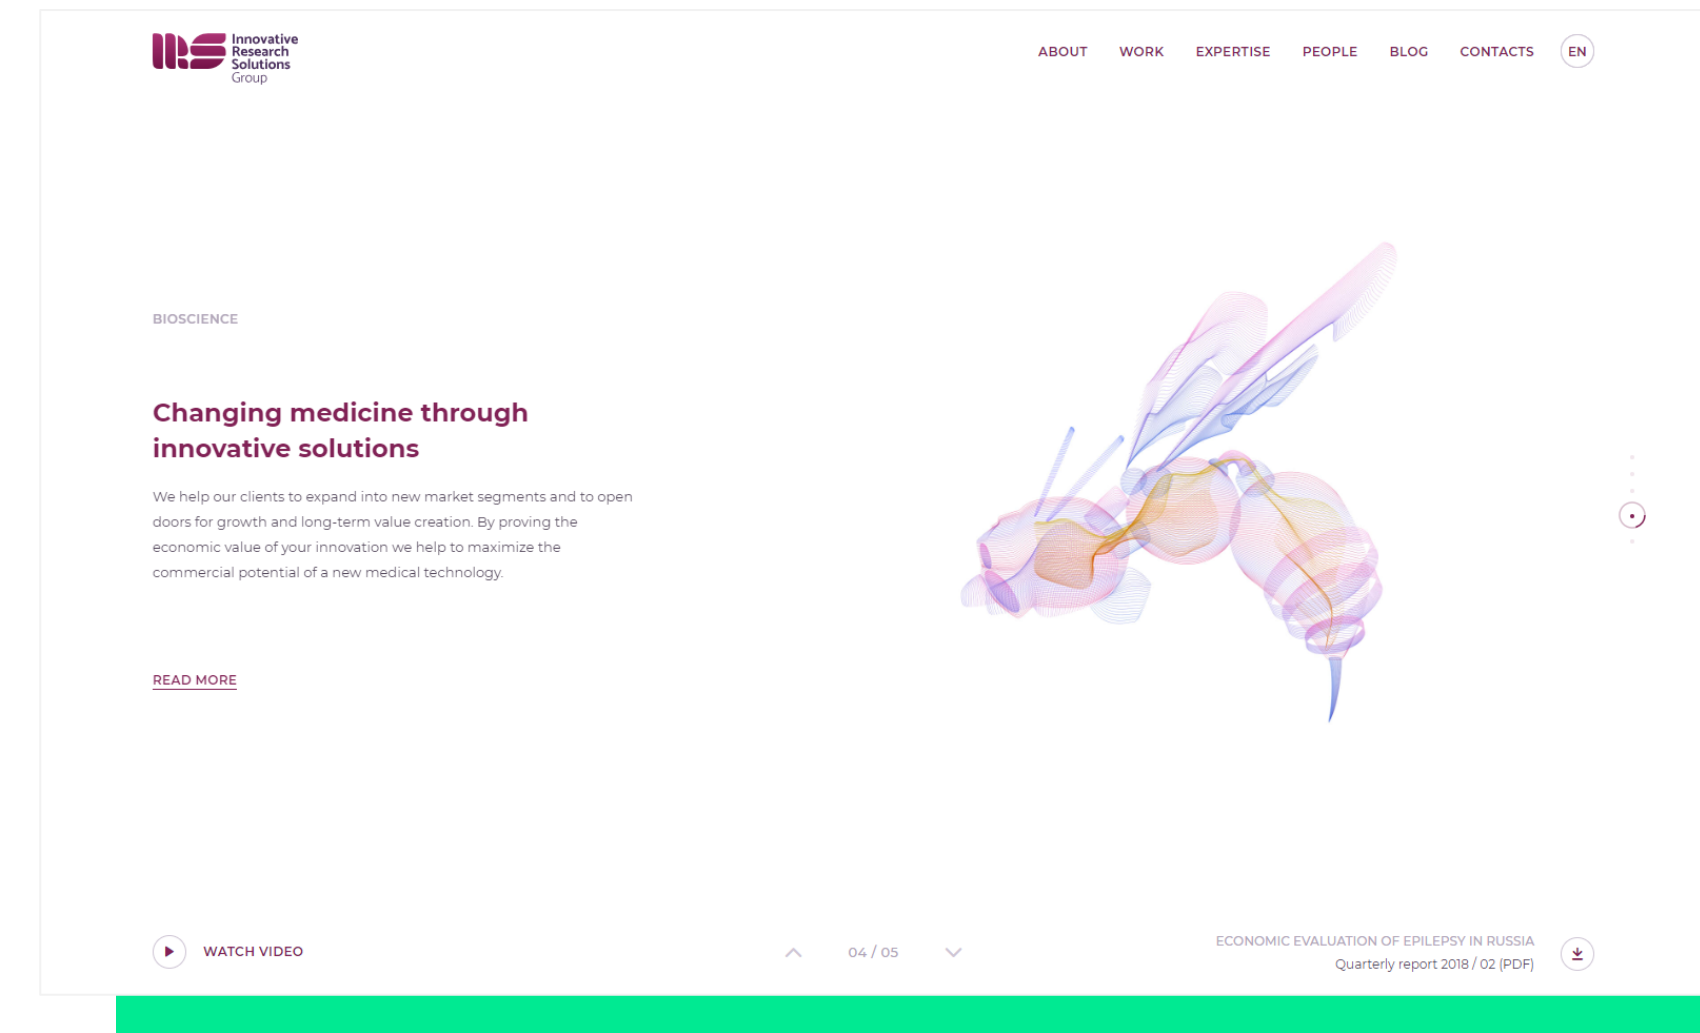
Innovative Research Solutions Group

ABOUT WORK EXPERTISE PEOPLE BLOG CONTACTS EN

BIOSCIENCE

Changing medicine through innovative solutions

We help our clients to expand into new market segments and to open doors for growth and long-term value creation. By proving the economic value of your innovation we help to maximize the commercial potential of a new medical technology.

READ MORE

WATCH VIDEO

04 / 05

ECONOMIC EVALUATION OF EPILEPSY IN RUSSIA
Quarterly report 2018 / 02 (PDF)